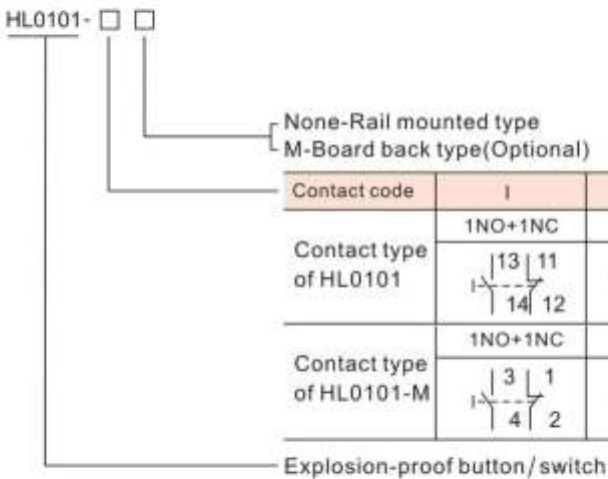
HL0101- □ □

None-Rail mounted type
M-Board back type(Optional)

| Contact code | I |
|---|---|
| Contact type of HL0101 | 1NO+1NC |
| | 13 11 14 12 |
| Contact type of HL0101-M | 1NO+1NC |
| | 3 1 4 2 |

Explosion-proof button/switch